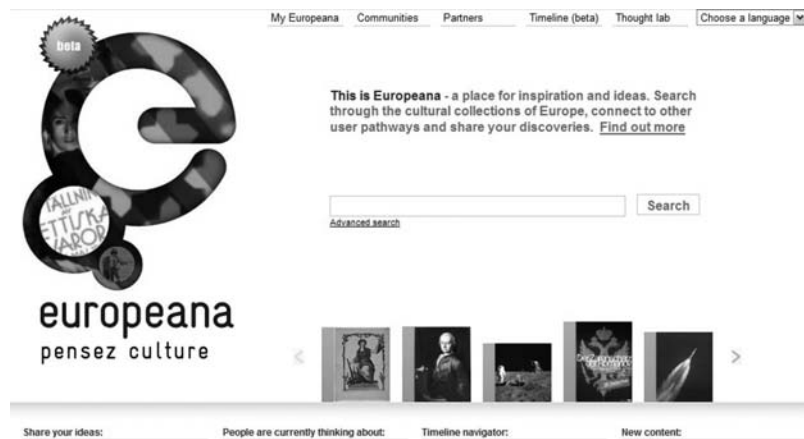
My Europeana Communities Partners Timeline (beta) Thought lab Choose a language

beta

TALLINN ETTISKA VAROR

This is Europeana - a place for inspiration and ideas. Search through the cultural collections of Europe, connect to other user pathways and share your discoveries. Find out more

Search

Advanced search

europeana
pensez culture

<

>

Share your ideas: People are currently thinking about: Timeline navigator: New content: